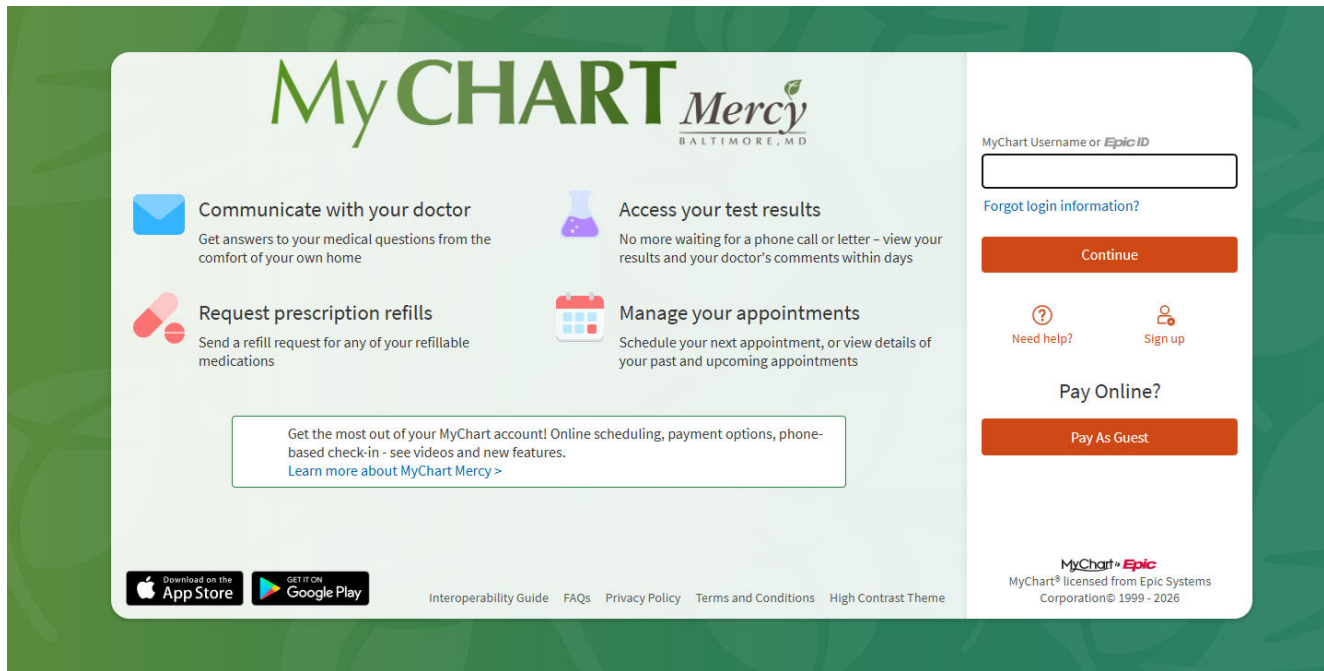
MyCHART Mercy
BALTIMORE, MD

Communicate with your doctor
Get answers to your medical questions from the comfort of your own home

Access your test results
No more waiting for a phone call or letter – view your results and your doctor's comments within days

Request prescription refills
Send a refill request for any of your refillable medications

Manage your appointments
Schedule your next appointment, or view details of your past and upcoming appointments

Get the most out of your MyChart account! Online scheduling, payment options, phone-based check-in - see videos and new features.
Learn more about MyChart Mercy >

Download on the App Store
GET IT ON Google Play

Interoperability Guide FAQs Privacy Policy Terms and Conditions High Contrast Theme

MyChart Username or Epic ID

Forgot login information?

Continue

Need help?
Sign up

Pay Online?

Pay As Guest

MyChart by Epic
MyChart® licensed from Epic Systems Corporation© 1999 - 2026